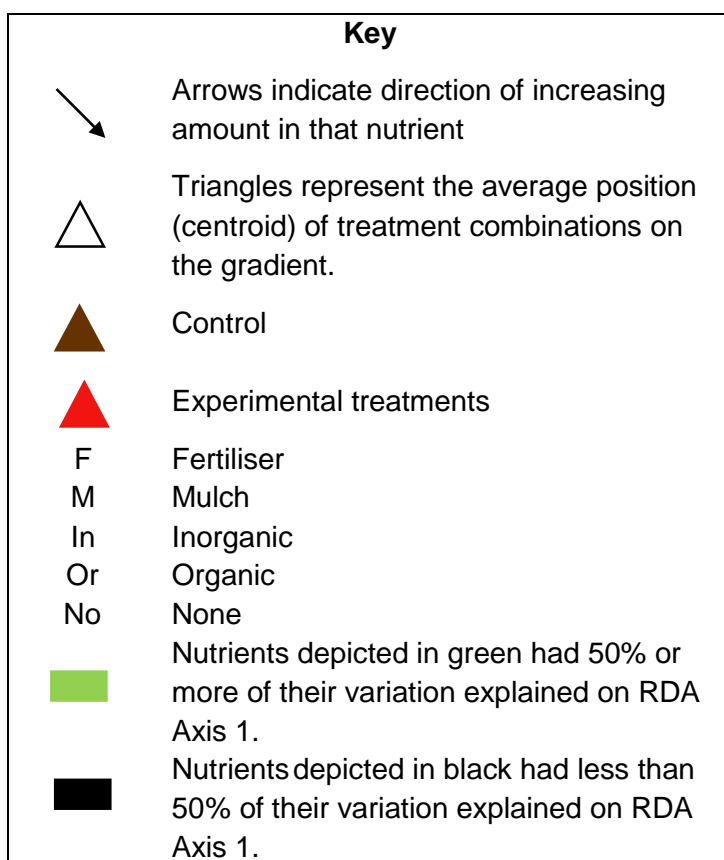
Key

Arrows indicate direction of increasing amount in that nutrient

Triangles represent the average position (centroid) of treatment combinations on the gradient.

Control

Experimental treatments

| | |
|---|---|
| F | Fertiliser |
| M | Mulch |
| In | Inorganic |
| Or | Organic |
| No | None |

Nutrients depicted in green had 50% or more of their variation explained on RDA Axis 1.

Nutrients depicted in black had less than 50% of their variation explained on RDA Axis 1.